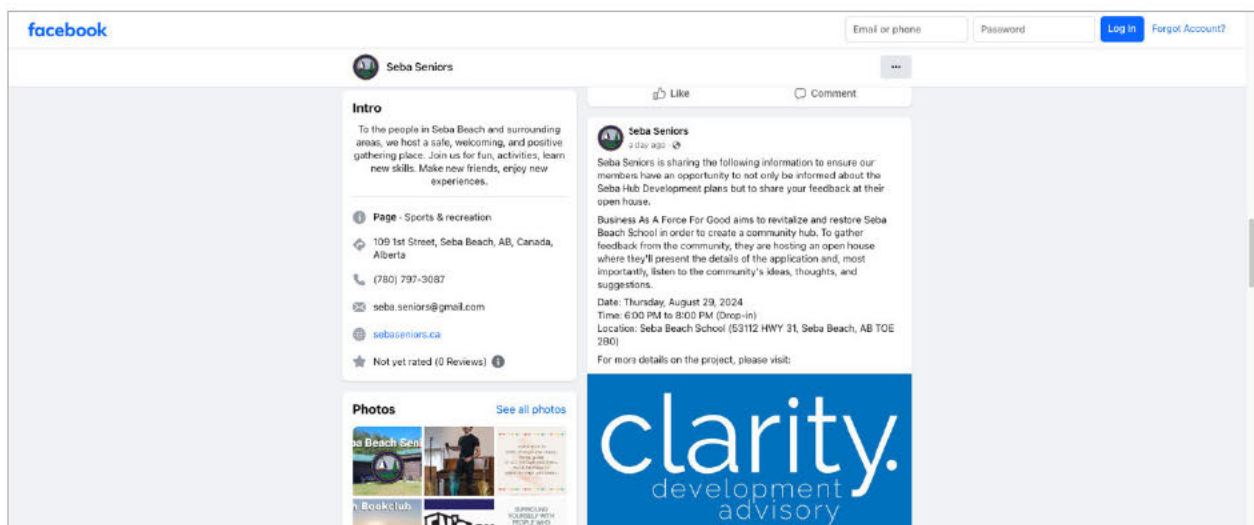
facebook

Email or phone

Password

Log in

Forgot Account?

Seba Seniors

···

Like

Comment

Intro

To the people in Seba Beach and surrounding areas, we host a safe, welcoming, and positive gathering place. Join us for fun, activities, learn new skills. Make new friends, enjoy new experiences.

Page · Sports & recreation

109 1st Street, Seba Beach, AB, Canada, Alberta

(780) 797-3087

seba.seniors@gmail.com

sebaseniors.ca

Not yet rated (0 Reviews)

Photos

See all photos

Seba Beach Sen

Bookclub

Seba Seniors

a day ago ·

Seba Seniors is sharing the following information to ensure our members have an opportunity to not only be informed about the Seba Hub Development plans but to share your feedback at their open house.

Business As A Force For Good aims to revitalize and restore Seba Beach School in order to create a community hub. To gather feedback from the community, they are hosting an open house where they'll present the details of the application and, most importantly, listen to the community's ideas, thoughts, and suggestions.

Date: Thursday, August 29, 2024
Time: 6:00 PM to 8:00 PM (Drop-in)
Location: Seba Beach School (53112 HWY 31, Seba Beach, AB T0E 2B0)

For more details on the project, please visit:

clarity.
development
advisory